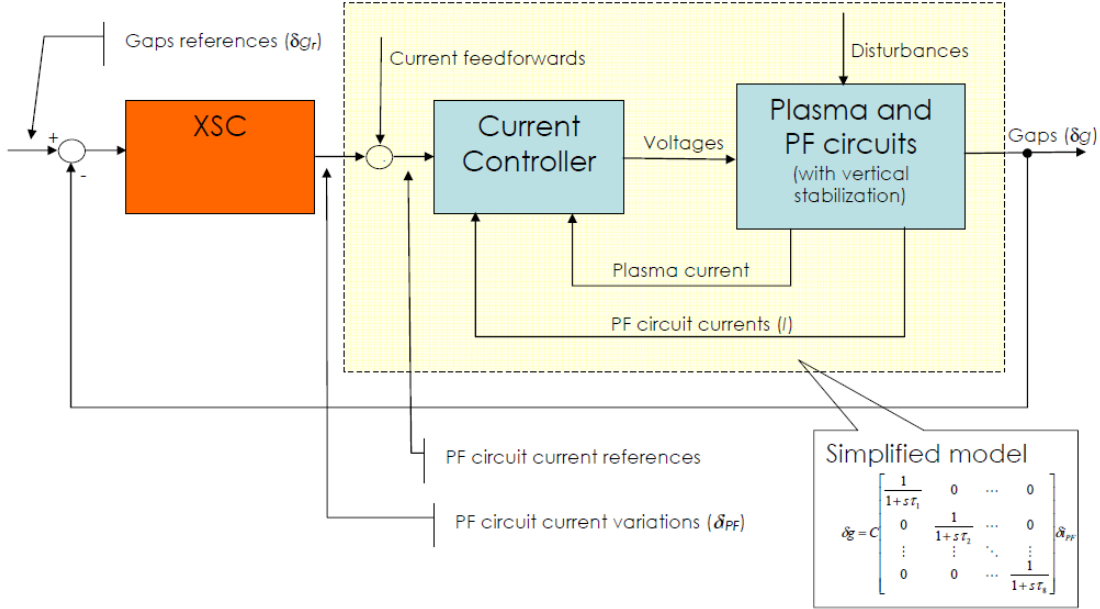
Gaps references ($\delta g_r$)

Current feedforwards

Disturbances

+

-

XSC

Current Controller

Voltages

Plasma and PF circuits (with vertical stabilization)

Gaps ($\delta g$)

Plasma current

PF circuit currents ($I$)

Simplified model

$\delta g = C \begin{bmatrix} \frac{1}{1+s\tau_1} & 0 & \cdots & 0 \\ 0 & \frac{1}{1+s\tau_2} & \cdots & 0 \\ \vdots & \vdots & \ddots & \vdots \\ 0 & 0 & \cdots & \frac{1}{1+s\tau_8} \end{bmatrix} \delta_{PF}$

PF circuit current references

PF circuit current variations ($\delta_{PF}$)